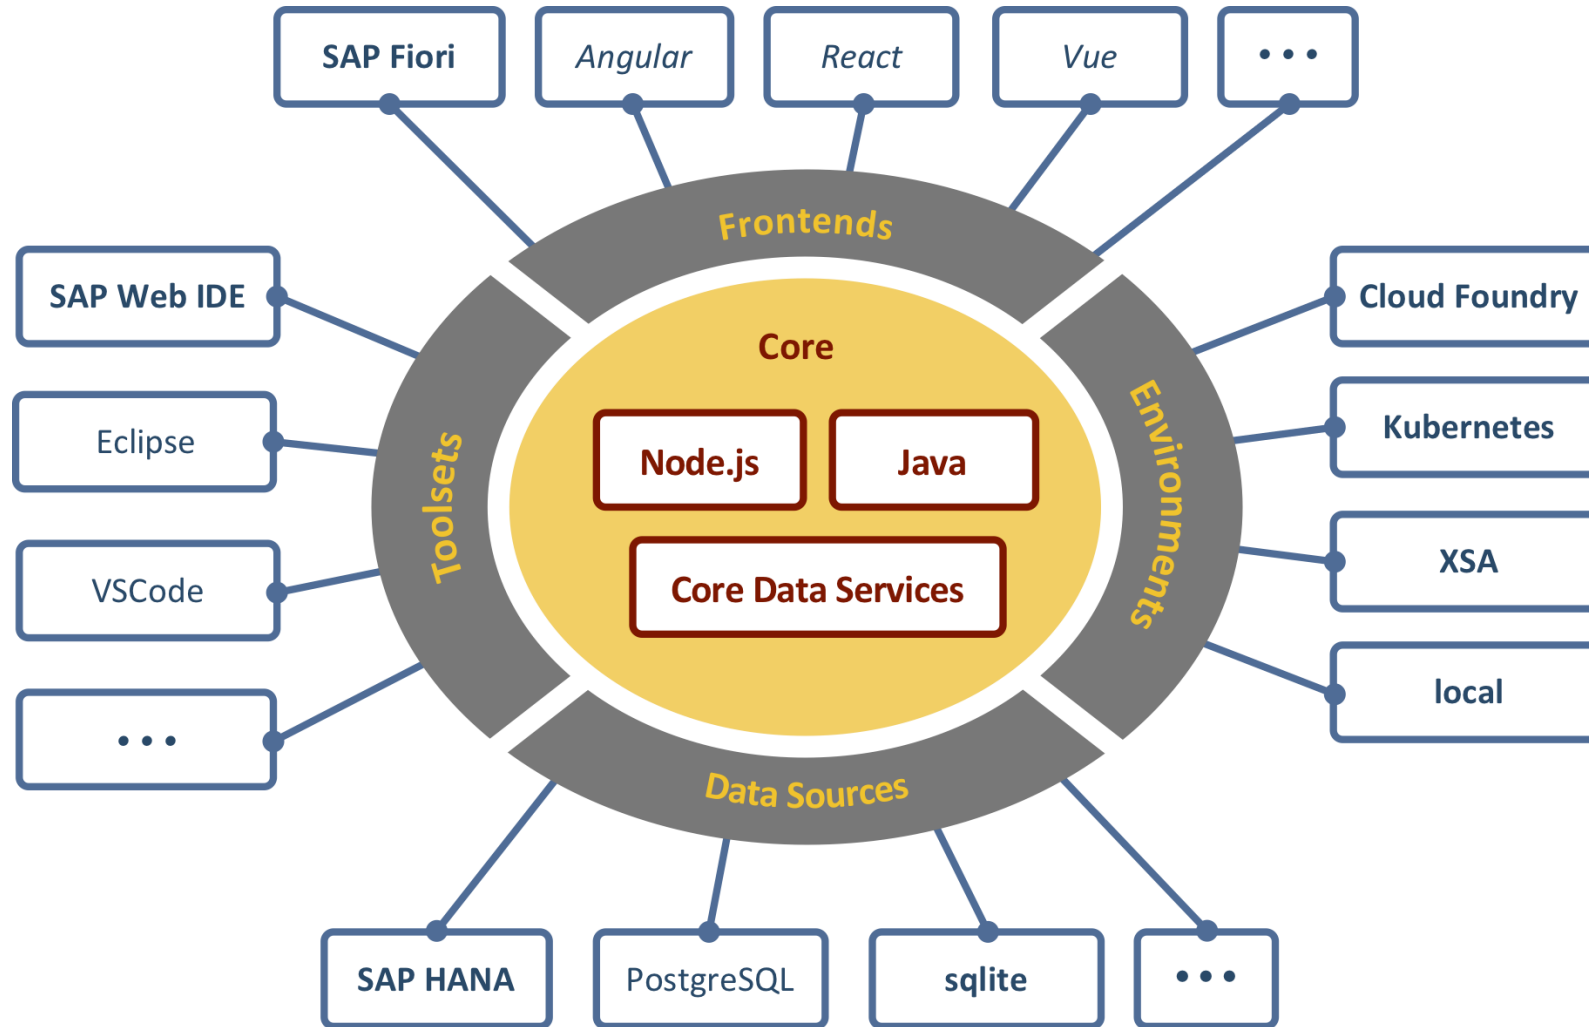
SAP Fiori

Angular

React

Vue

• • •

Frontends

SAP Web IDE

Eclipse

VSCode

• • •

Toolsets

Core

Node.js

Java

Core Data Services

Environments

Cloud Foundry

Kubernetes

XSA

local

Data Sources

SAP HANA

PostgreSQL

sqlite

• • •